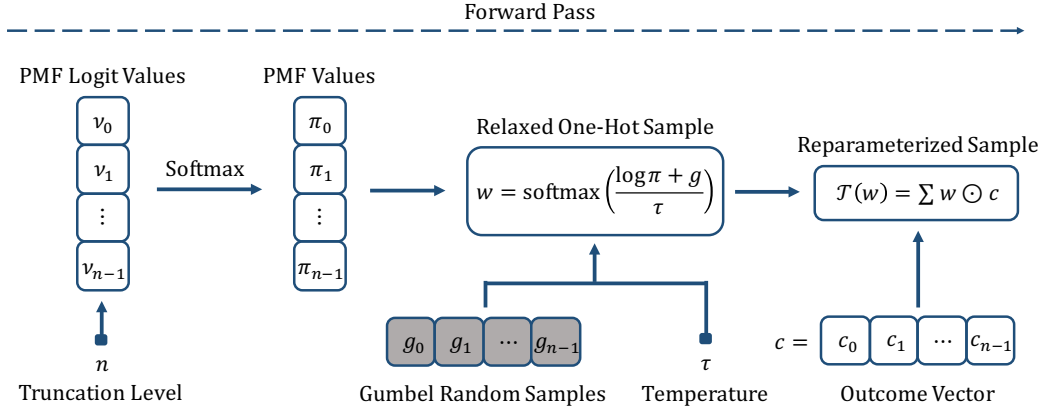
Forward Pass

PMF Logit Values

$\nu_0$
$\nu_1$
$\vdots$
$\nu_{n-1}$

$n$
Truncation Level

Softmax

PMF Values

$\pi_0$
$\pi_1$
$\vdots$
$\pi_{n-1}$

Relaxed One-Hot Sample

$w = \text{softmax}\left(\frac{\log \pi + g}{\tau}\right)$

$g_0$ $g_1$ $\cdots$ $g_{n-1}$
Gumbel Random Samples

$\tau$
Temperature

Reparameterized Sample

$\mathcal{T}(w) = \sum w \odot c$

$c =$ $c_0$ $c_1$ $\cdots$ $c_{n-1}$
Outcome Vector